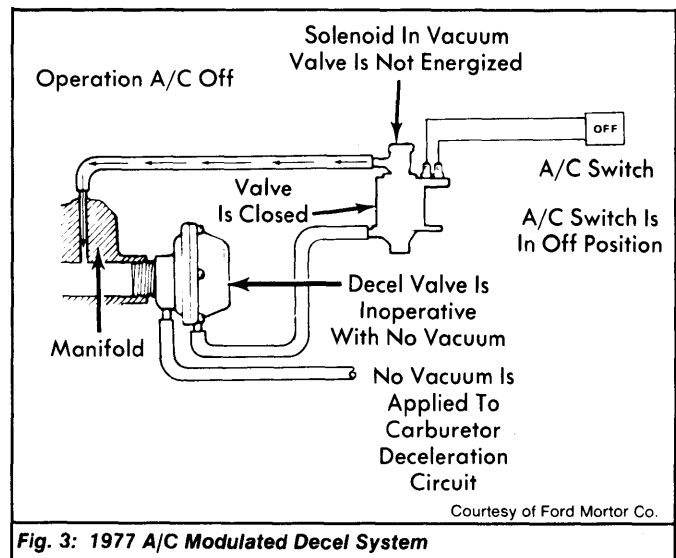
Solenoid In Vacuum Valve Is Not Energized

Operation A/C Off

OFF

A/C Switch

Valve Is Closed

A/C Switch Is In Off Position

Decel Valve Is Inoperative With No Vacuum

Manifold

No Vacuum Is Applied To Carburetor Deceleration Circuit

Courtesy of Ford Mortor Co.

Fig. 3: 1977 A/C Modulated Decel System